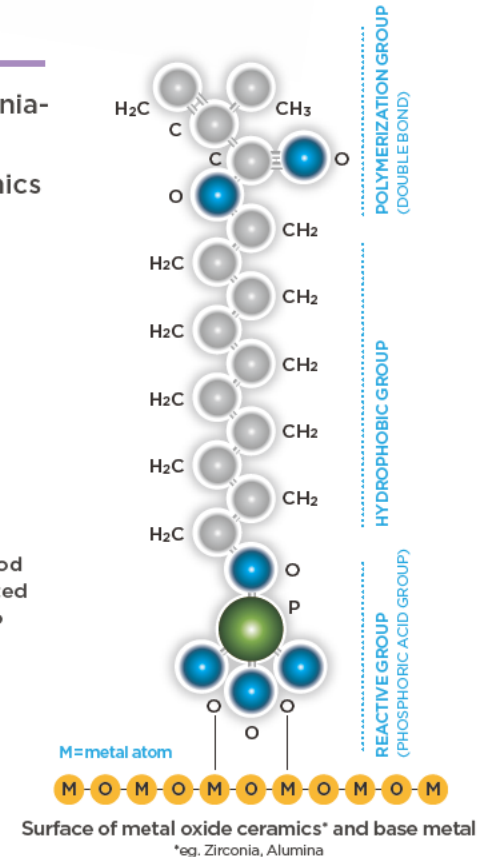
nia-

ics

od
ed

$H_2C$
C
$CH_3$
C
O
O
$CH_2$
$H_2C$
$CH_2$
$H_2C$
$CH_2$
$H_2C$
$CH_2$
$H_2C$
$CH_2$
$H_2C$
O
P
O
O
O

POLYMERIZATION GROUP
(DOUBLE BOND)

HYDROPHOBIC GROUP

REACTIVE GROUP
(PHOSPHORIC ACID GROUP)

M=metal atom

M O M O M O M O M O M O M

Surface of metal oxide ceramics* and base metal
*eg. Zirconia, Alumina